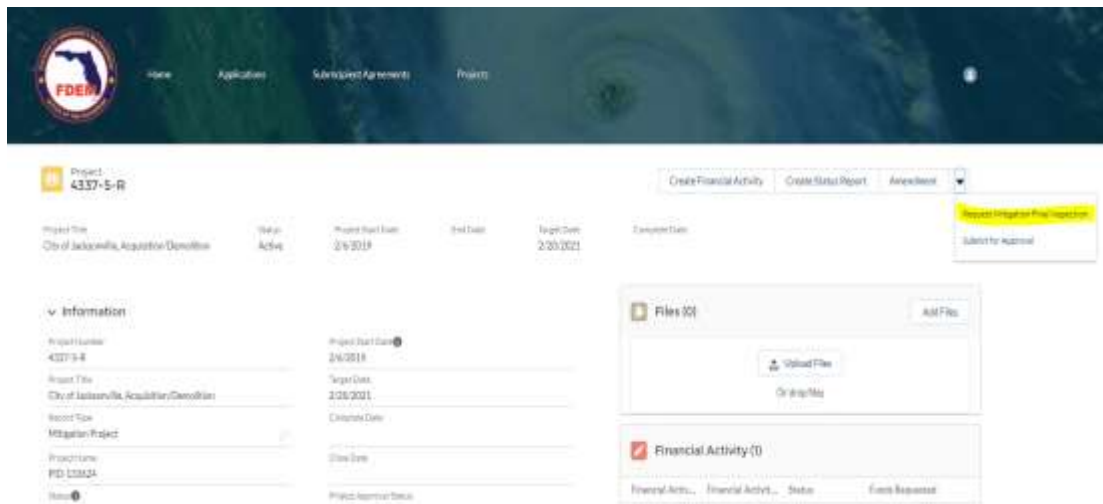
FDEM

Home Applications Subrecipient Agreements Projects

Project
4337-5-R

Create Financial Activity Create Status Report Amendment

Request Mitigation Final Inspection
Submit for Approval

Project Title
City of Jacksonville, Acquisition/Demolition

Status
Active

Project Start Date
2/6/2019

End Date

Target Date
2/20/2021

Complete Date

Information

Project Number
4337-5-R

Project Start Date
2/6/2019

Project Title
City of Jacksonville, Acquisition/Demolition

Target Date
2/20/2021

Record Type
Mitigation Project

Complete Date

Project name
PID 133624

Close Date

Status

Project Approval Status

Files (0)

Add Files

Upload Files
Or drop files

Financial Activity (1)

Financial Activ... Financial Activit... Status Funds Requested